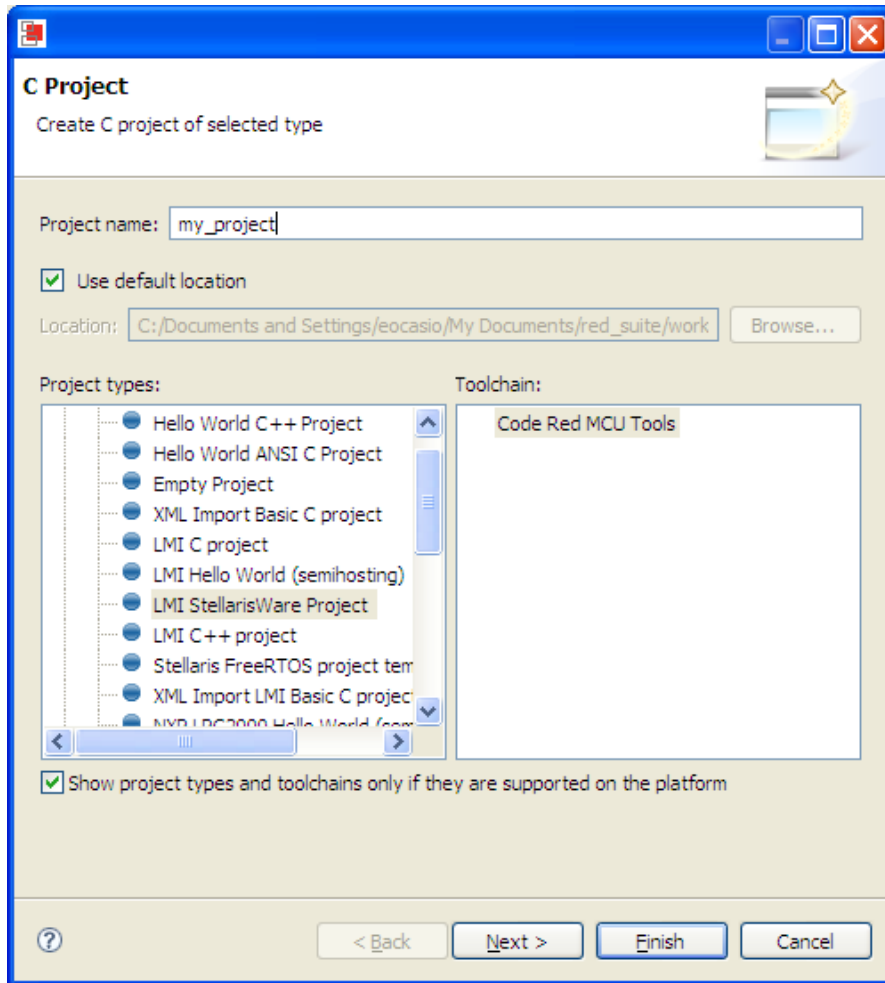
C Project

Create C project of selected type

Project name: my_project

Use default location

Location: C:/Documents and Settings/eocasio/My Documents/red_suite/work

Browse...

Project types:

Hello World C++ Project
Hello World ANSI C Project
Empty Project
XML Import Basic C project
LMI C project
LMI Hello World (semihosting)
LMI StellarisWare Project
LMI C++ project
Stellaris FreeRTOS project tem
XML Import LMI Basic C projec
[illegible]

Toolchain:

Code Red MCU Tools

Show project types and toolchains only if they are supported on the platform

< Back
Next >
Finish
Cancel